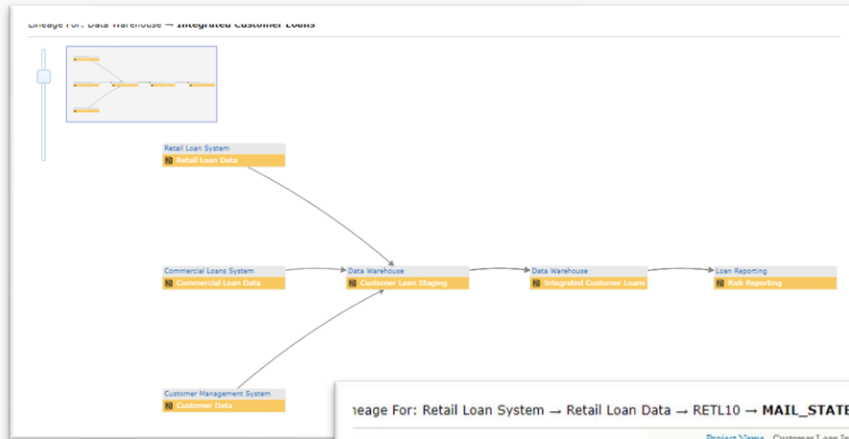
Lineage For: Data Warehouse → Integrated Customer Loans

Retail Loan System
Retail Loan Data

Commercial Loans System
Commercial Loan Data

Data Warehouse
Customer Loan Staging

Data Warehouse
Integrated Customer Loans

Loan Reporting
Risk Reporting

Customer Management System
Customer Data

ineage For: Retail Loan System → Retail Loan Data → RETL10 → MAIL_STATE

Project Name Customer Loan In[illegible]